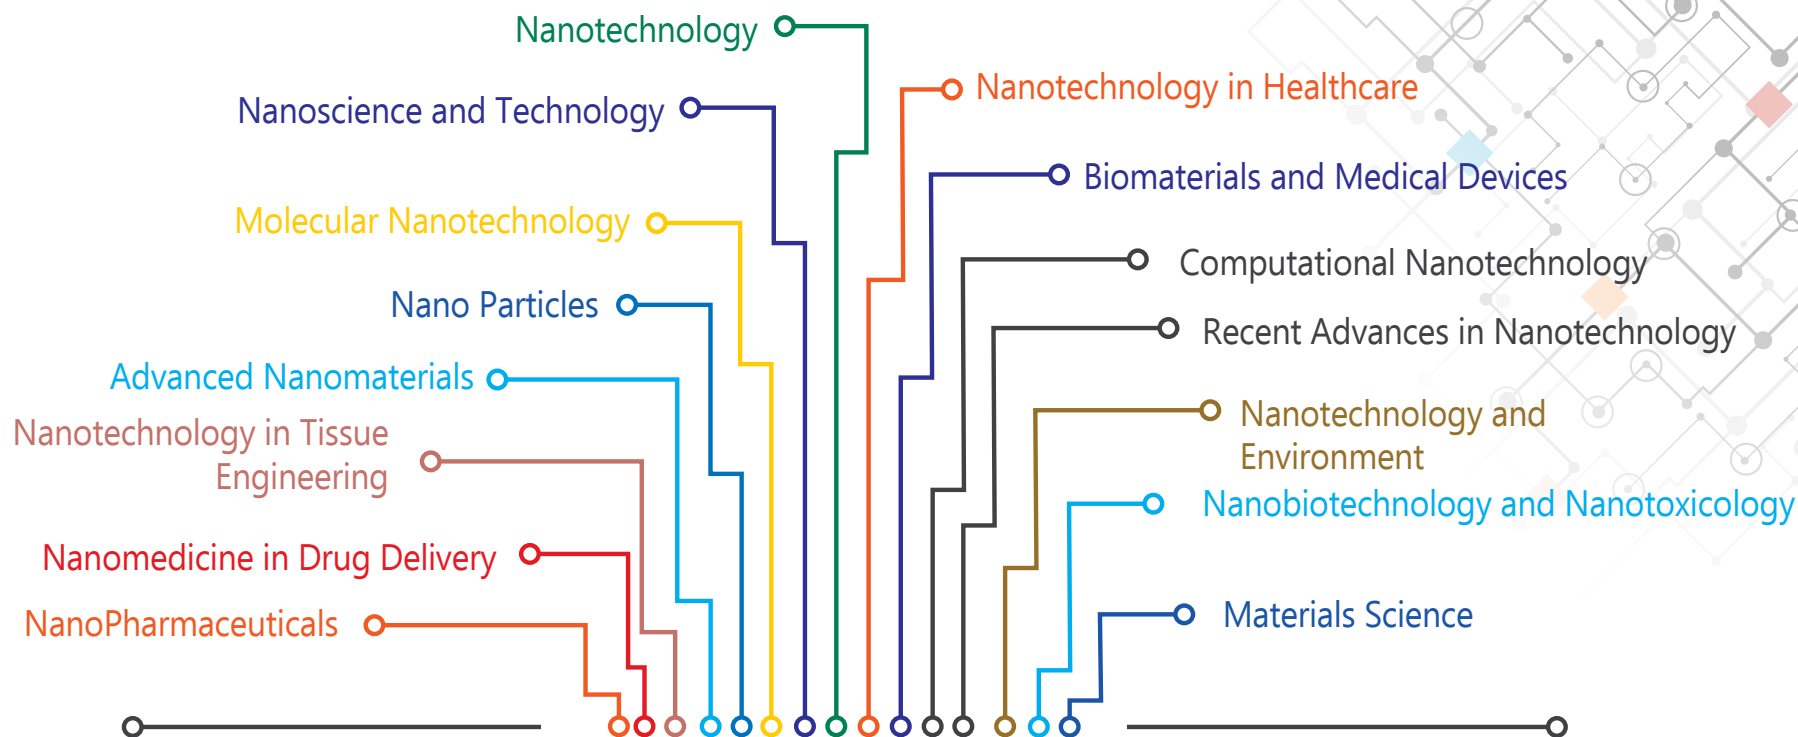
Nanotechnology

Nanoscience and Technology

Molecular Nanotechnology

Nano Particles

Advanced Nanomaterials

Nanotechnology in Tissue Engineering

Nanomedicine in Drug Delivery

NanoPharmaceuticals

Nanotechnology in Healthcare

Biomaterials and Medical Devices

Computational Nanotechnology

Recent Advances in Nanotechnology

Nanotechnology and Environment

Nanobiotechnology and Nanotoxicology

Materials Science